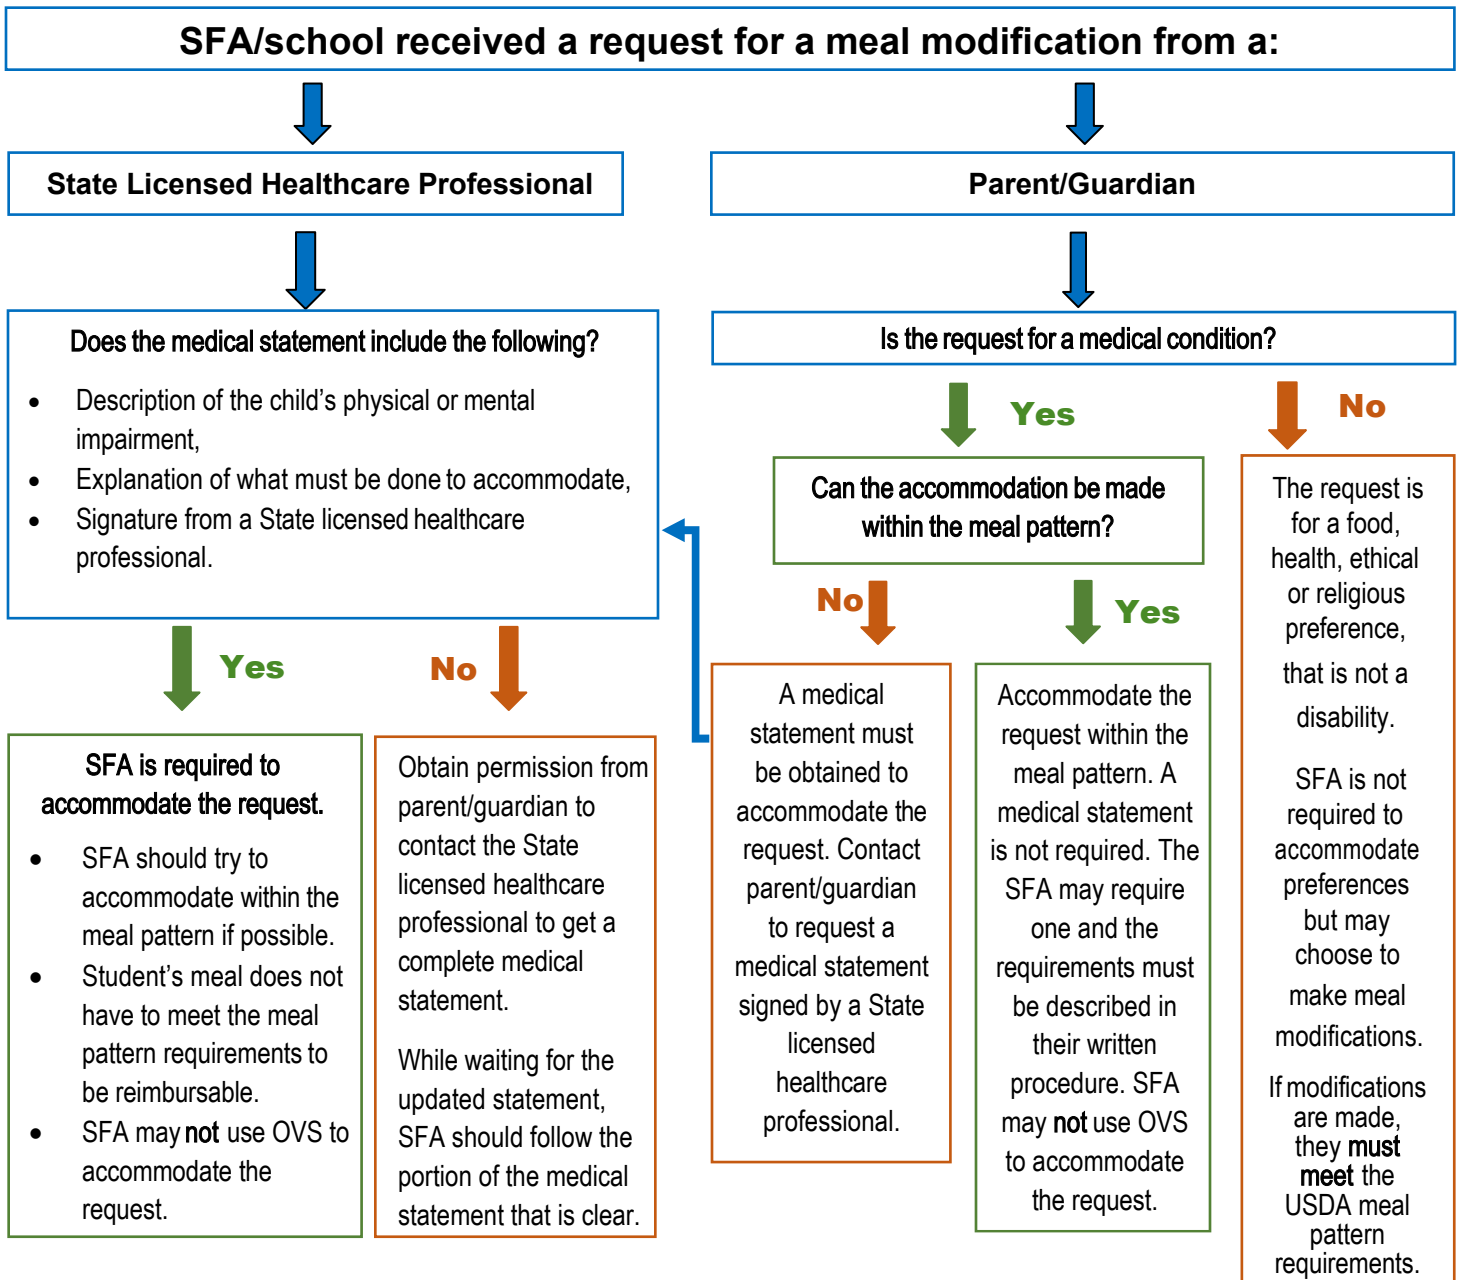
SFA/school received a request for a meal modification from a:

State Licensed Healthcare Professional

Parent/Guardian

Does the medical statement include the following?

- Description of the child's physical or mental impairment,
- Explanation of what must be done to accommodate,
- Signature from a State licensed healthcare professional.

Is the request for a medical condition?

Yes

No

Can the accommodation be made within the meal pattern?

The request is for a food, health, ethical or religious preference, that is not a disability.

SFA is not required to accommodate preferences but may choose to make meal modifications.

If modifications are made, they must meet the USDA meal pattern requirements.

No

Yes

Yes

No

A medical statement must be obtained to accommodate the request. Contact parent/guardian to request a medical statement signed by a State licensed healthcare professional.

Accommodate the request within the meal pattern. A medical statement is not required. The SFA may require one and the requirements must be described in their written procedure. SFA may not use OVS to accommodate the request.

SFA is required to accommodate the request.

- SFA should try to accommodate within the meal pattern if possible.
- Student's meal does not have to meet the meal pattern requirements to be reimbursable.
- SFA may not use OVS to accommodate the request.

Obtain permission from parent/guardian to contact the State licensed healthcare professional to get a complete medical statement.

While waiting for the updated statement, SFA should follow the portion of the medical statement that is clear.